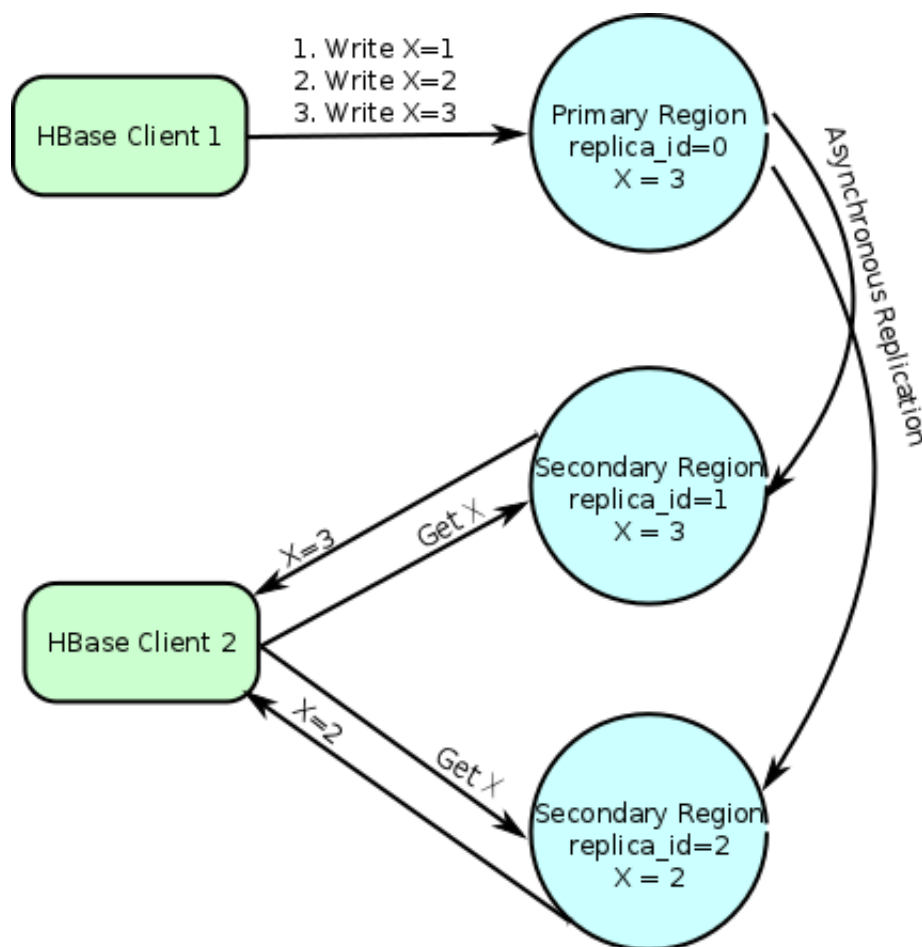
1. Write X=1
2. Write X=2
3. Write X=3

HBase Client 1

Primary Region
replica_id=0
X = 3

Asynchronous Replication

Secondary Region
replica_id=1
X = 3

X=3

Get X

HBase Client 2

X=2

Get X

Secondary Region
replica_id=2
X = 2